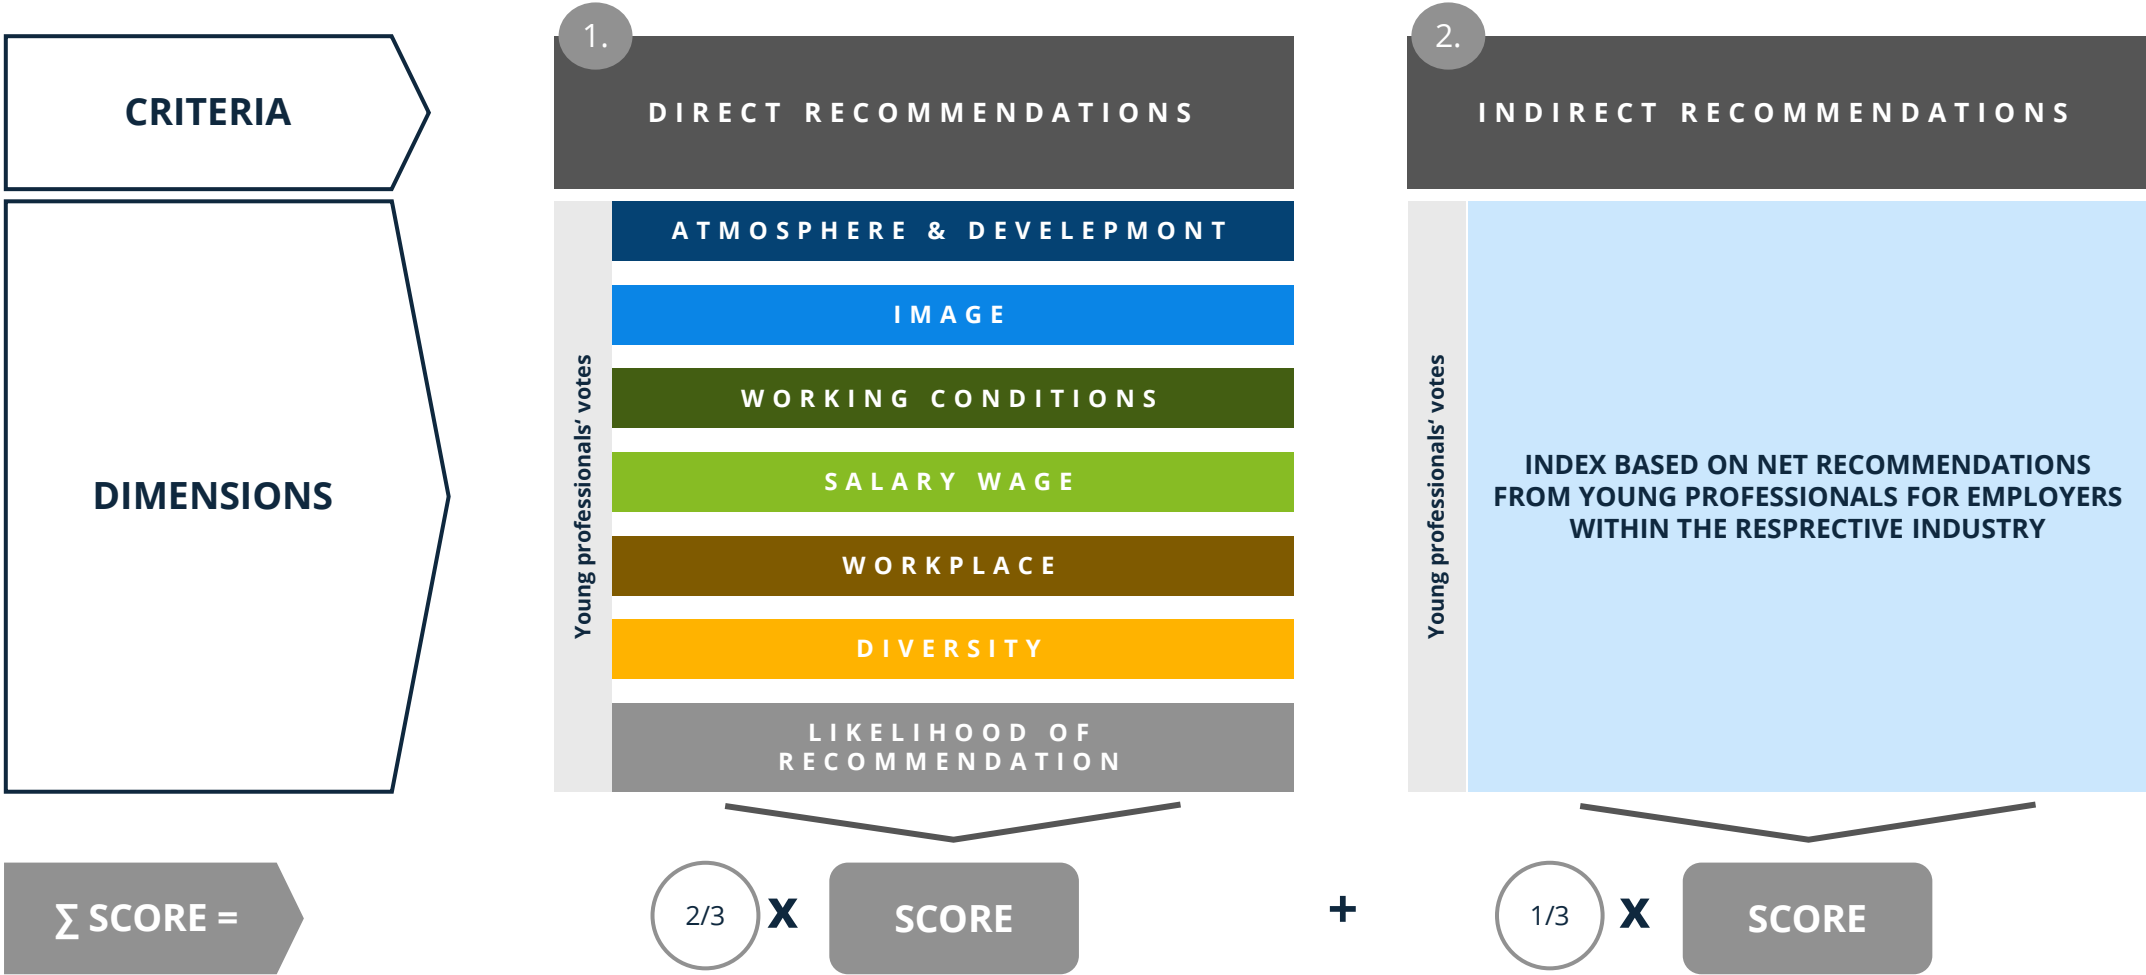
CRITERIA

DIMENSIONS

∑ SCORE =

1.

DIRECT RECOMMENDATIONS

Young professionals' votes

ATMOSPHERE & DEVELEPMONT

IMAGE

WORKING CONDITIONS

SALARY WAGE

WORKPLACE

DIVERSITY

LIKELIHOOD OF RECOMMENDATION

2/3

X

SCORE

+

2.

INDIRECT RECOMMENDATIONS

Young professionals' votes

INDEX BASED ON NET RECOMMENDATIONS FROM YOUNG PROFESSIONALS FOR EMPLOYERS WITHIN THE RESPRECTIVE INDUSTRY

1/3

X

SCORE